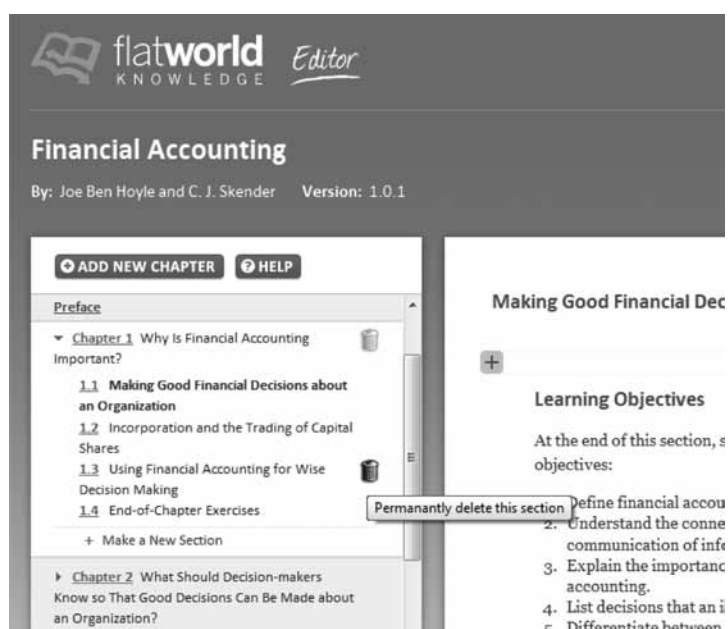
flatworld KNOWLEDGE Editor

Financial Accounting

By: Joe Ben Hoyle and C. J. Skender Version: 1.0.1

ADD NEW CHAPTER HELP

Preface

Chapter 1 Why Is Financial Accounting Important?

1.1 Making Good Financial Decisions about an Organization

1.2 Incorporation and the Trading of Capital Shares

1.3 Using Financial Accounting for Wise Decision Making

1.4 End-of-Chapter Exercises

+ Make a New Section

Chapter 2 What Should Decision-makers Know so That Good Decisions Can Be Made about an Organization?

Making Good Financial Dec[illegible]

+

Learning Objectives

At the end of this section, s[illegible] objectives:

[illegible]efine financial accou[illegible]
2. Understand the conne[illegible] communication of info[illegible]
3. Explain the importanc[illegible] accounting.
4. List decisions that an i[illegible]
5. Differentiate between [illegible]

Permanantly delete this section